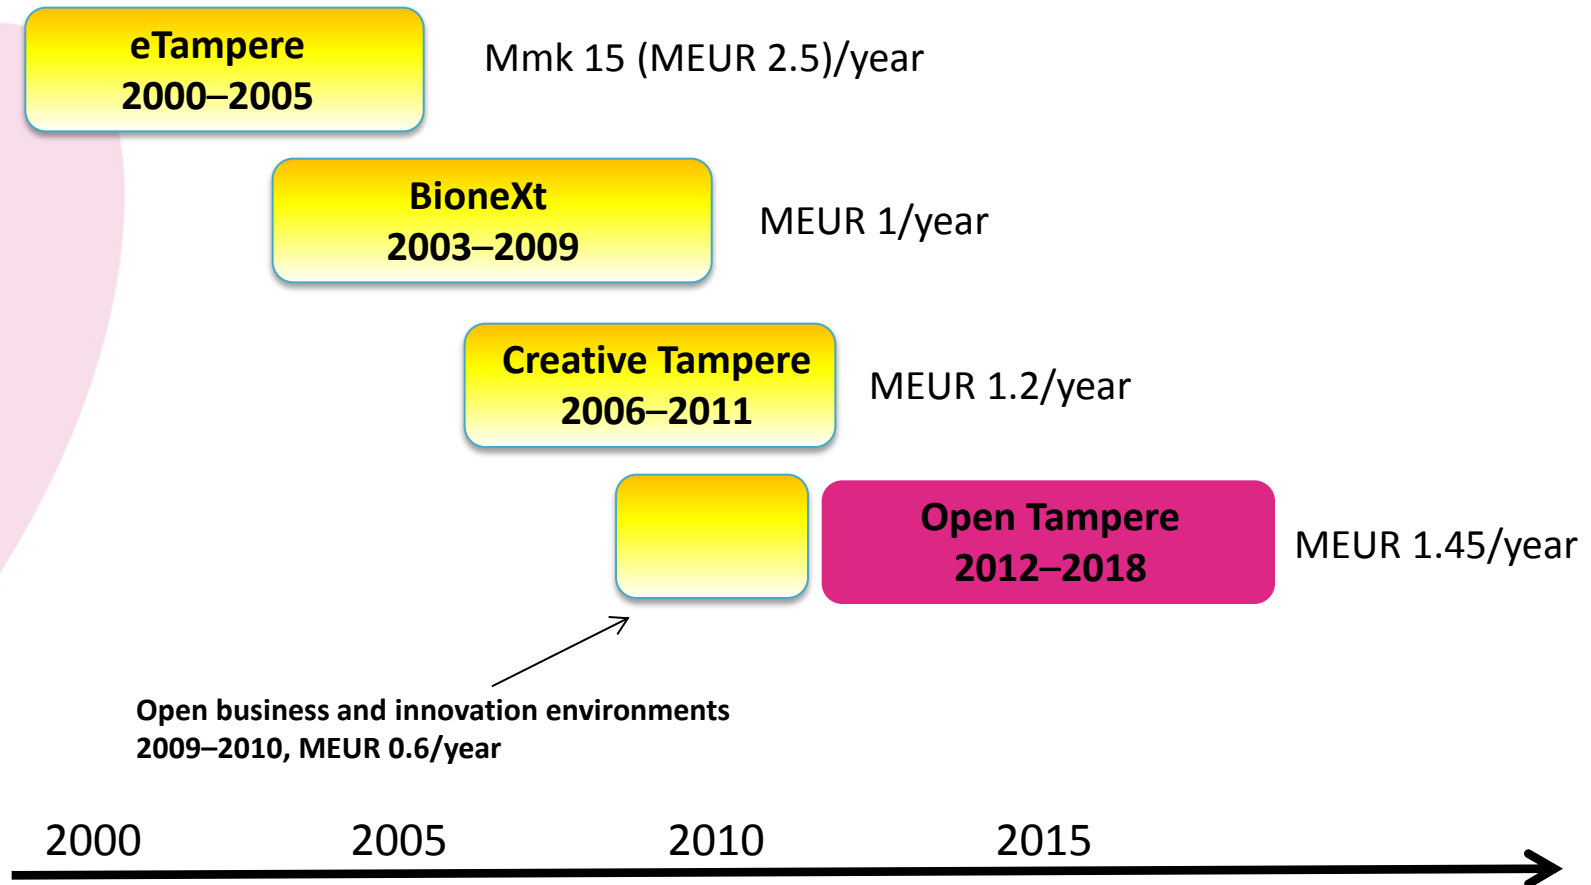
eTampere
2000–2005

Mmk 15 (MEUR 2.5)/year

BioneXt
2003–2009

MEUR 1/year

Creative Tampere
2006–2011

MEUR 1.2/year

Open Tampere
2012–2018

MEUR 1.45/year

Open business and innovation environments
2009–2010, MEUR 0.6/year

2000
2005
2010
2015